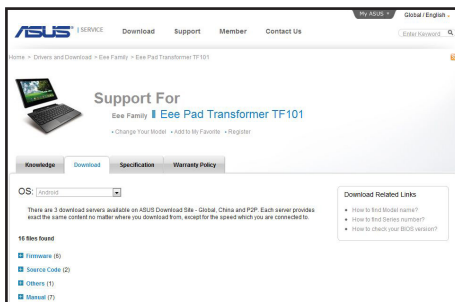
My ASUS
Global / English

ASUS | SERVICE

Download
Support
Member
Contact Us

Enter Keyword

Home > Drivers and Download > Eee Family > Eee Pad Transformer TF101

Support For

Eee Family
Eee Pad Transformer TF101

• Change Your Model • Add to My Favorite • Register

Knowledge
Download
Specification
Warranty Policy

OS: Android

There are 3 download servers available on ASUS Download Site - Global, China and P2P. Each server provides exact the same content no matter where you download from, except for the speed which you are connected to.

16 files found

Firmware (6)
Source Code (2)
Others (1)
Manual (7)

Download Related Links

How to find Model name?
How to find Series number?
How to check your BIOS version?